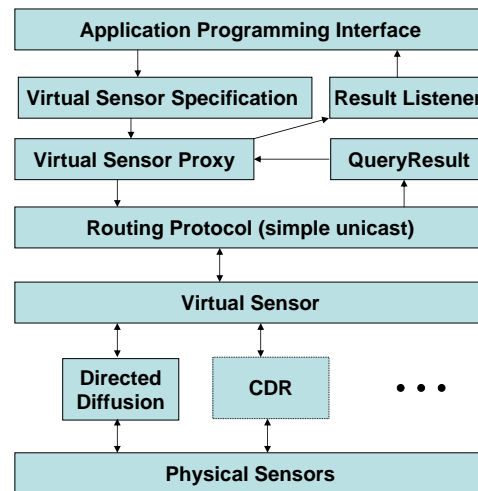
Application Programming Interface

Virtual Sensor Specification

Result Listener

Virtual Sensor Proxy

QueryResult

Routing Protocol (simple unicast)

Virtual Sensor

Directed Diffusion

CDR

• • •

Physical Sensors